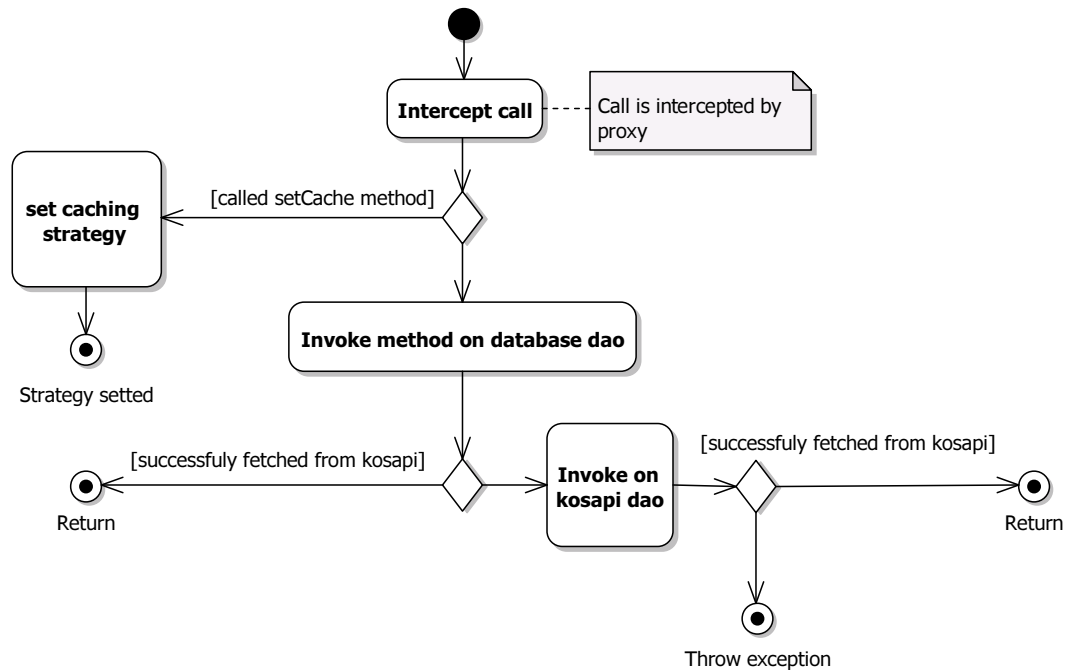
Intercept call

Call is intercepted by proxy

[called setCache method]

set caching strategy

Strategy setted

Invoke method on database dao

[successfuly fetched from kosapi]

Return

Invoke on kosapi dao

[successfuly fetched from kosapi]

Return

Throw exception